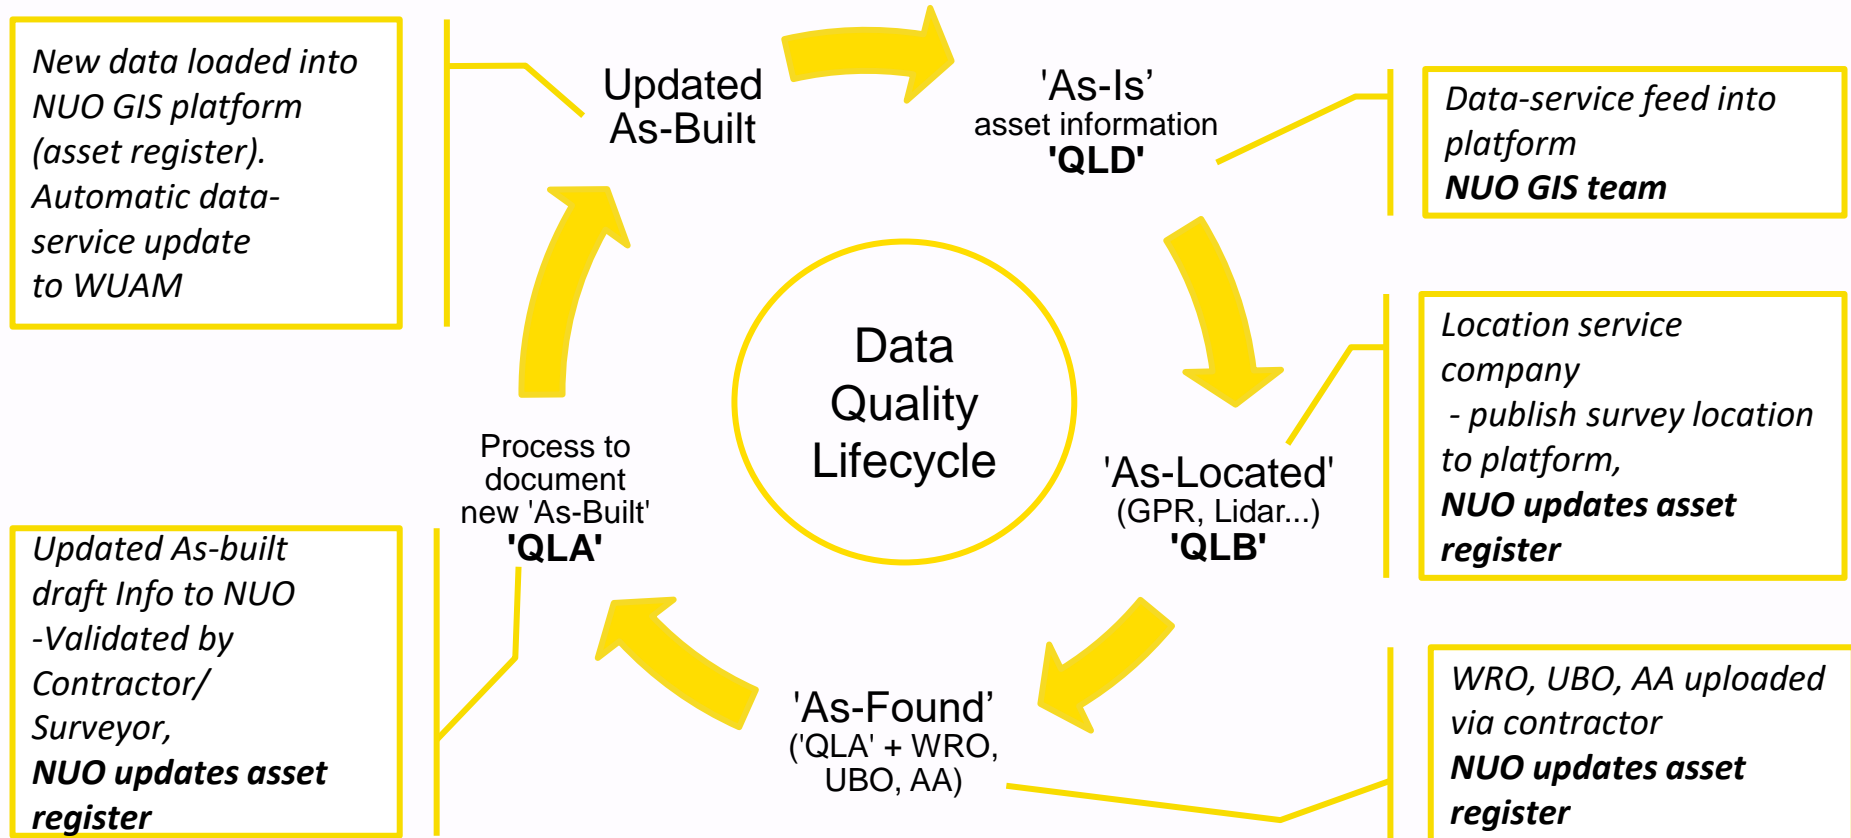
New data loaded into NUO GIS platform (asset register). Automatic data-service update to WUAM

Updated As-Built

'As-Is' asset information **'QLD'**

Data-service feed into platform
***NUO GIS team***

Data Quality Lifecycle

Location service company
- publish survey location to platform,
***NUO updates asset register***

'As-Located' (GPR, Lidar...) **'QLB'**

Process to document new 'As-Built' **'QLA'**

Updated As-built draft Info to NUO -Validated by Contractor/ Surveyor,
***NUO updates asset register***

'As-Found' ('QLA' + WRO, UBO, AA)

WRO, UBO, AA uploaded via contractor
***NUO updates asset register***